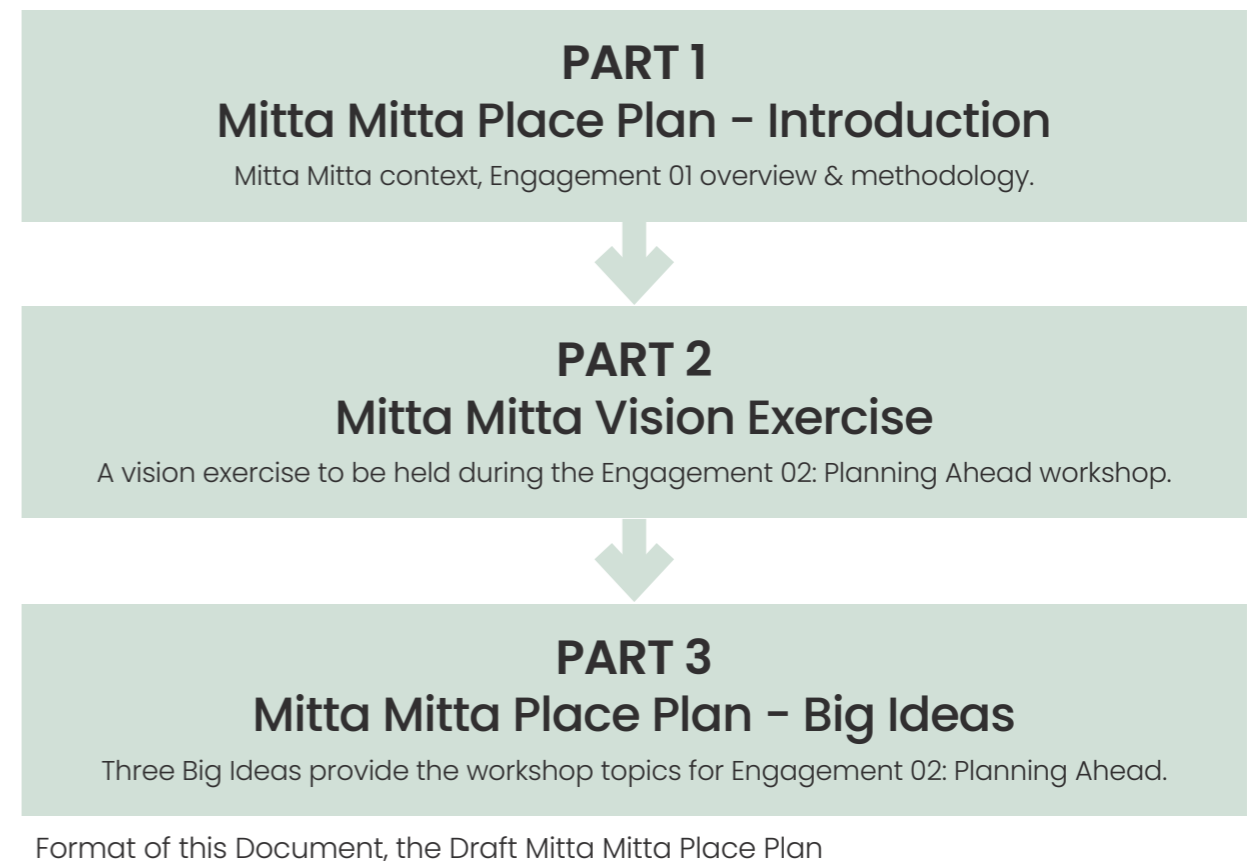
PART 1
Mitta Mitta Place Plan - Introduction
Mitta Mitta context, Engagement 01 overview & methodology.

PART 2
Mitta Mitta Vision Exercise
A vision exercise to be held during the Engagement 02: Planning Ahead workshop.

PART 3
Mitta Mitta Place Plan - Big Ideas
Three Big Ideas provide the workshop topics for Engagement 02: Planning Ahead.

Format of this Document, the Draft Mitta Mitta Place Plan